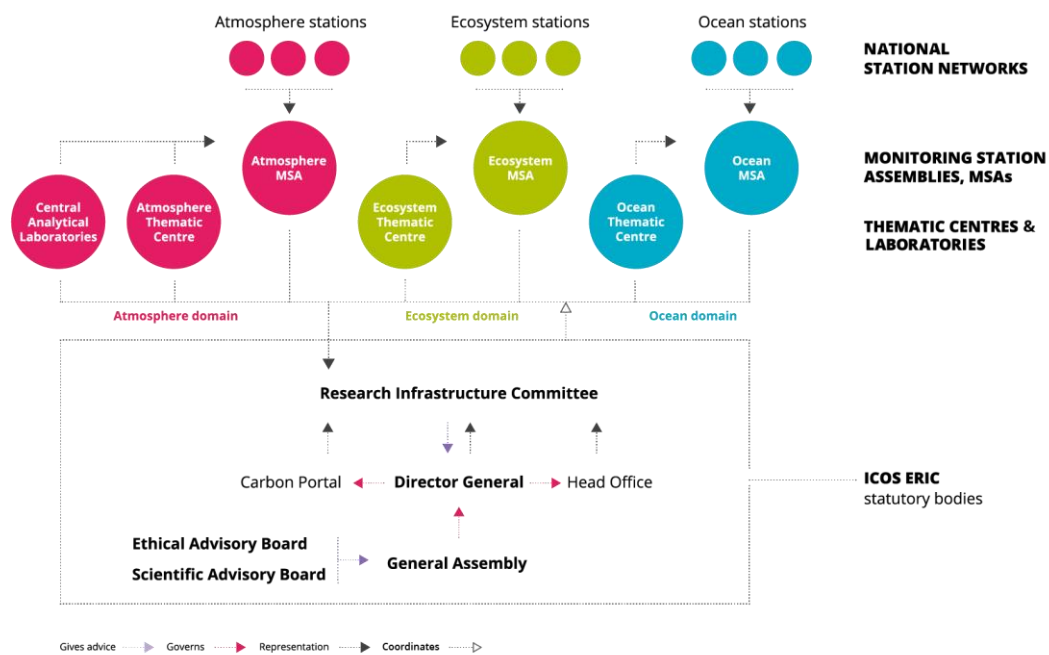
Atmosphere stations

Ecosystem stations

Ocean stations

NATIONAL STATION NETWORKS

Atmosphere MSA

Ecosystem MSA

Ocean MSA

MONITORING STATION ASSEMBLIES, MSAs

Central Analytical Laboratories

Atmosphere Thematic Centre

Ecosystem Thematic Centre

Ocean Thematic Centre

THEMATIC CENTRES & LABORATORIES

Atmosphere domain

Ecosystem domain

Ocean domain

Research Infrastructure Committee

Carbon Portal

Director General

Head Office

ICOS ERIC
statutory bodies

Ethical Advisory Board

Scientific Advisory Board

General Assembly

Gives advice

Governs

Representation

Coordinates